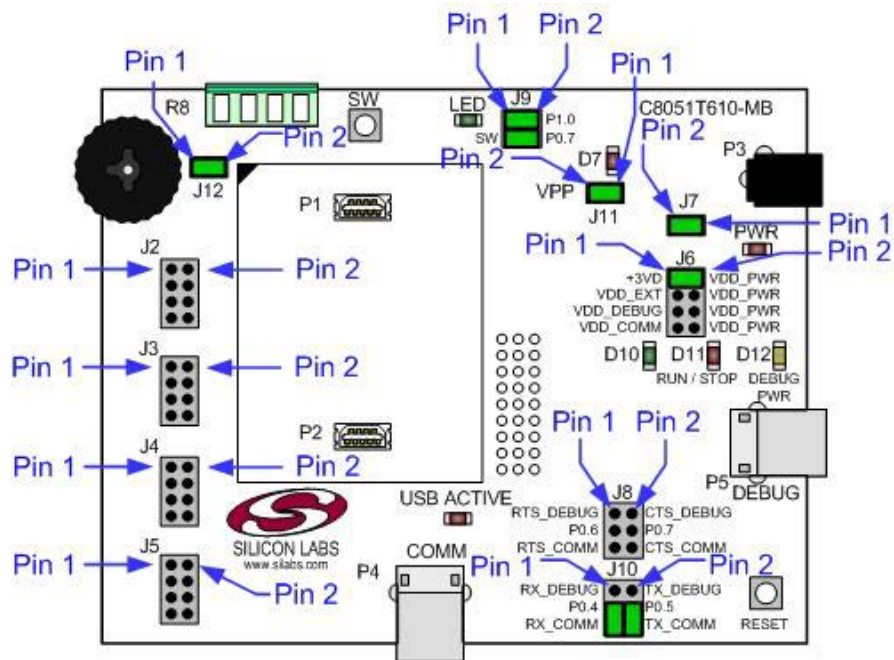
Pin 1
Pin 2
Pin 1
Pin 1
R8
SW
LED
J9
P1.0
SW
P0.7
C8051T610-MB
Pin 2
Pin 2
Pin 2
D7
P3
J12
P1
VPP
J11
J7
Pin 1
PWR
Pin 1
J6
Pin 2
J2
Pin 1
Pin 2
+3VD
VDD_PWR
VDD_EXT
VDD_PWR
VDD_DEBUG
VDD_PWR
VDD_COMM
VDD_PWR
J3
Pin 1
Pin 2
D10
D11
D12
RUN / STOP
DEBUG
PWR
Pin 1
Pin 2
P2
J4
Pin 1
Pin 2
P5
DEBUG
USB ACTIVE
J8
RTS_DEBUG
CTS_DEBUG
P0.6
P0.7
RTS_COMM
CTS_COMM
SILICON LABS
www.silabs.com
J5
Pin 1
COMM
Pin 1
Pin 2
Pin 2
P4
J10
RX_DEBUG
TX_DEBUG
P0.4
P0.5
RX_COMM
TX_COMM
RESET